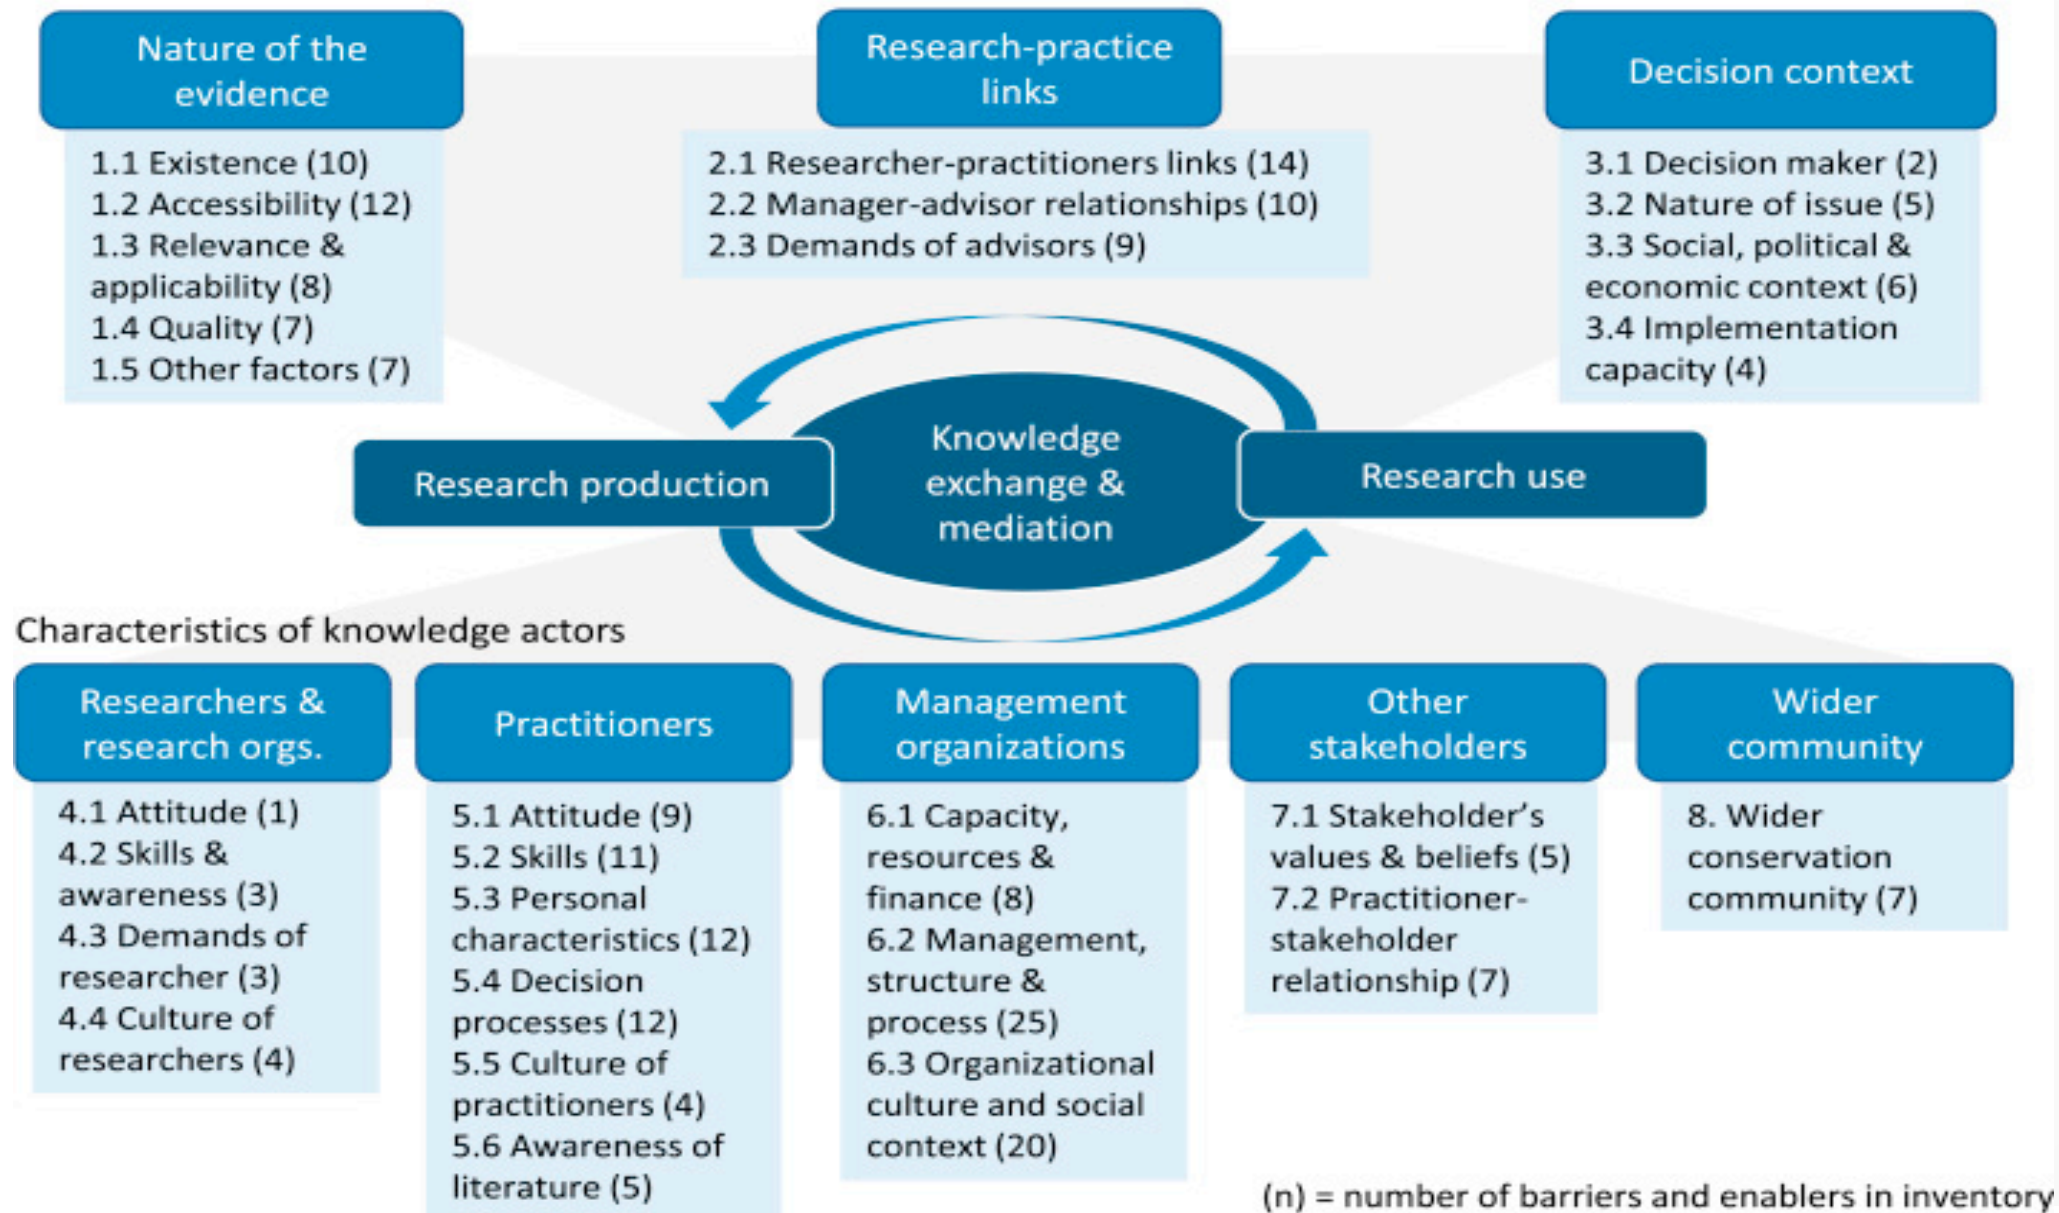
Nature of the evidence

1.1 Existence (10)
1.2 Accessibility (12)
1.3 Relevance & applicability (8)
1.4 Quality (7)
1.5 Other factors (7)

Research-practice links

2.1 Researcher-practitioners links (14)
2.2 Manager-advisor relationships (10)
2.3 Demands of advisors (9)

Decision context

3.1 Decision maker (2)
3.2 Nature of issue (5)
3.3 Social, political & economic context (6)
3.4 Implementation capacity (4)

Research production

Knowledge exchange & mediation

Research use

Characteristics of knowledge actors

Researchers & research orgs.

4.1 Attitude (1)
4.2 Skills & awareness (3)
4.3 Demands of researcher (3)
4.4 Culture of researchers (4)

Practitioners

5.1 Attitude (9)
5.2 Skills (11)
5.3 Personal characteristics (12)
5.4 Decision processes (12)
5.5 Culture of practitioners (4)
5.6 Awareness of literature (5)

Management organizations

6.1 Capacity, resources & finance (8)
6.2 Management, structure & process (25)
6.3 Organizational culture and social context (20)

Other stakeholders

7.1 Stakeholder's values & beliefs (5)
7.2 Practitioner-stakeholder relationship (7)

Wider community

8. Wider conservation community (7)

(n) = number of barriers and enablers in inventory